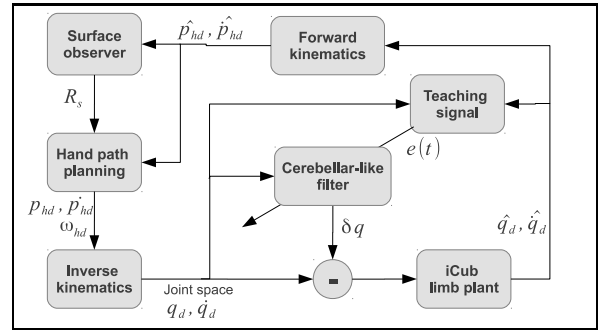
Surface observer

$\hat{p}_{hd}$, $\hat{\dot{p}}_{hd}$

Forward kinematics

$R_s$

Teaching signal

Hand path planning

$e(t)$

Cerebellar-like filter

$p_{hd}$, $\dot{p}_{hd}$
$\omega_{hd}$

$\delta q$

$\hat{q}_d$, $\hat{\dot{q}}_d$

Inverse kinematics

Joint space
$q_d$, $\dot{q}_d$

-

iCub limb plant